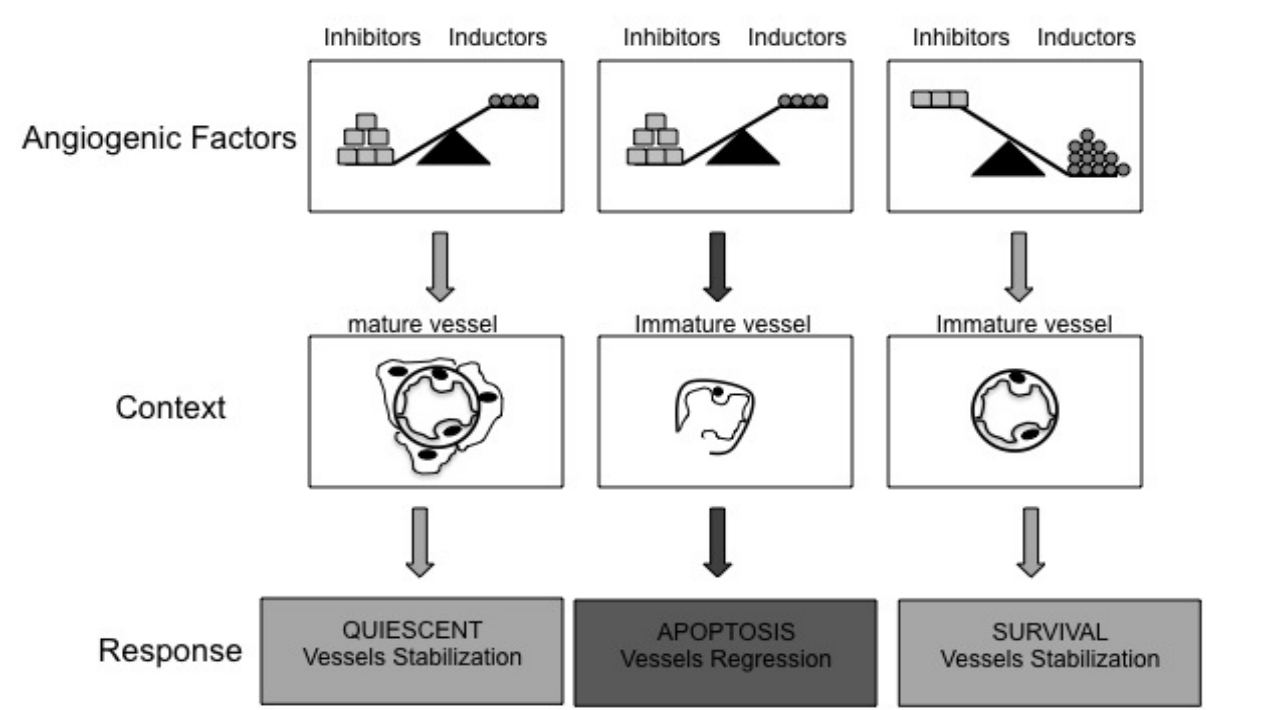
Inhibitors Inductors

Inhibitors Inductors

Inhibitors Inductors

Angiogenic Factors

mature vessel

Immature vessel

Immature vessel

Context

Response

QUIESCENT
Vessels Stabilization

APOPTOSIS
Vessels Regression

SURVIVAL
Vessels Stabilization